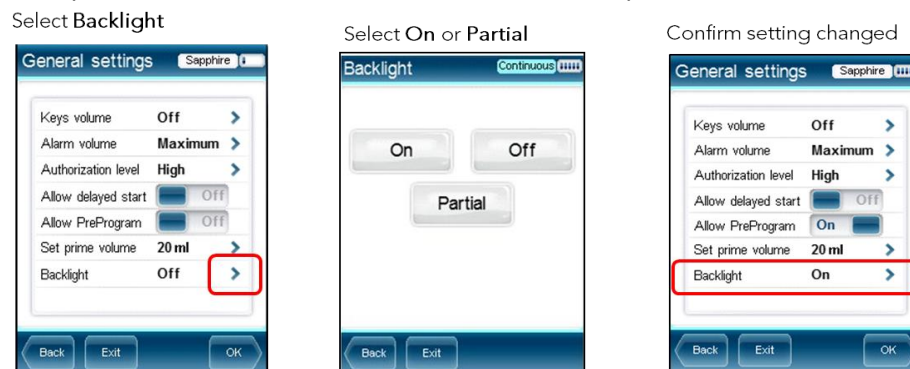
Select **Backlight**

General settings Sapphire

| | | |
|---|---|---|
| Keys volume | Off | > |
| Alarm volume | Maximum | > |
| Authorization level | High | > |
| Allow delayed start | Off | |
| Allow PreProgram | Off | |
| Set prime volume | 20 ml | > |
| Backlight | Off | > |

Back Exit OK

Select **On** or **Partial**

Backlight Continuous

On Off

Partial

Back Exit

Confirm setting changed

General settings Sapphire

| | | |
|---|---|---|
| Keys volume | Off | > |
| Alarm volume | Maximum | > |
| Authorization level | High | > |
| Allow delayed start | Off | |
| Allow PreProgram | On | |
| Set prime volume | 20 ml | > |
| Backlight | On | > |

Back Exit OK